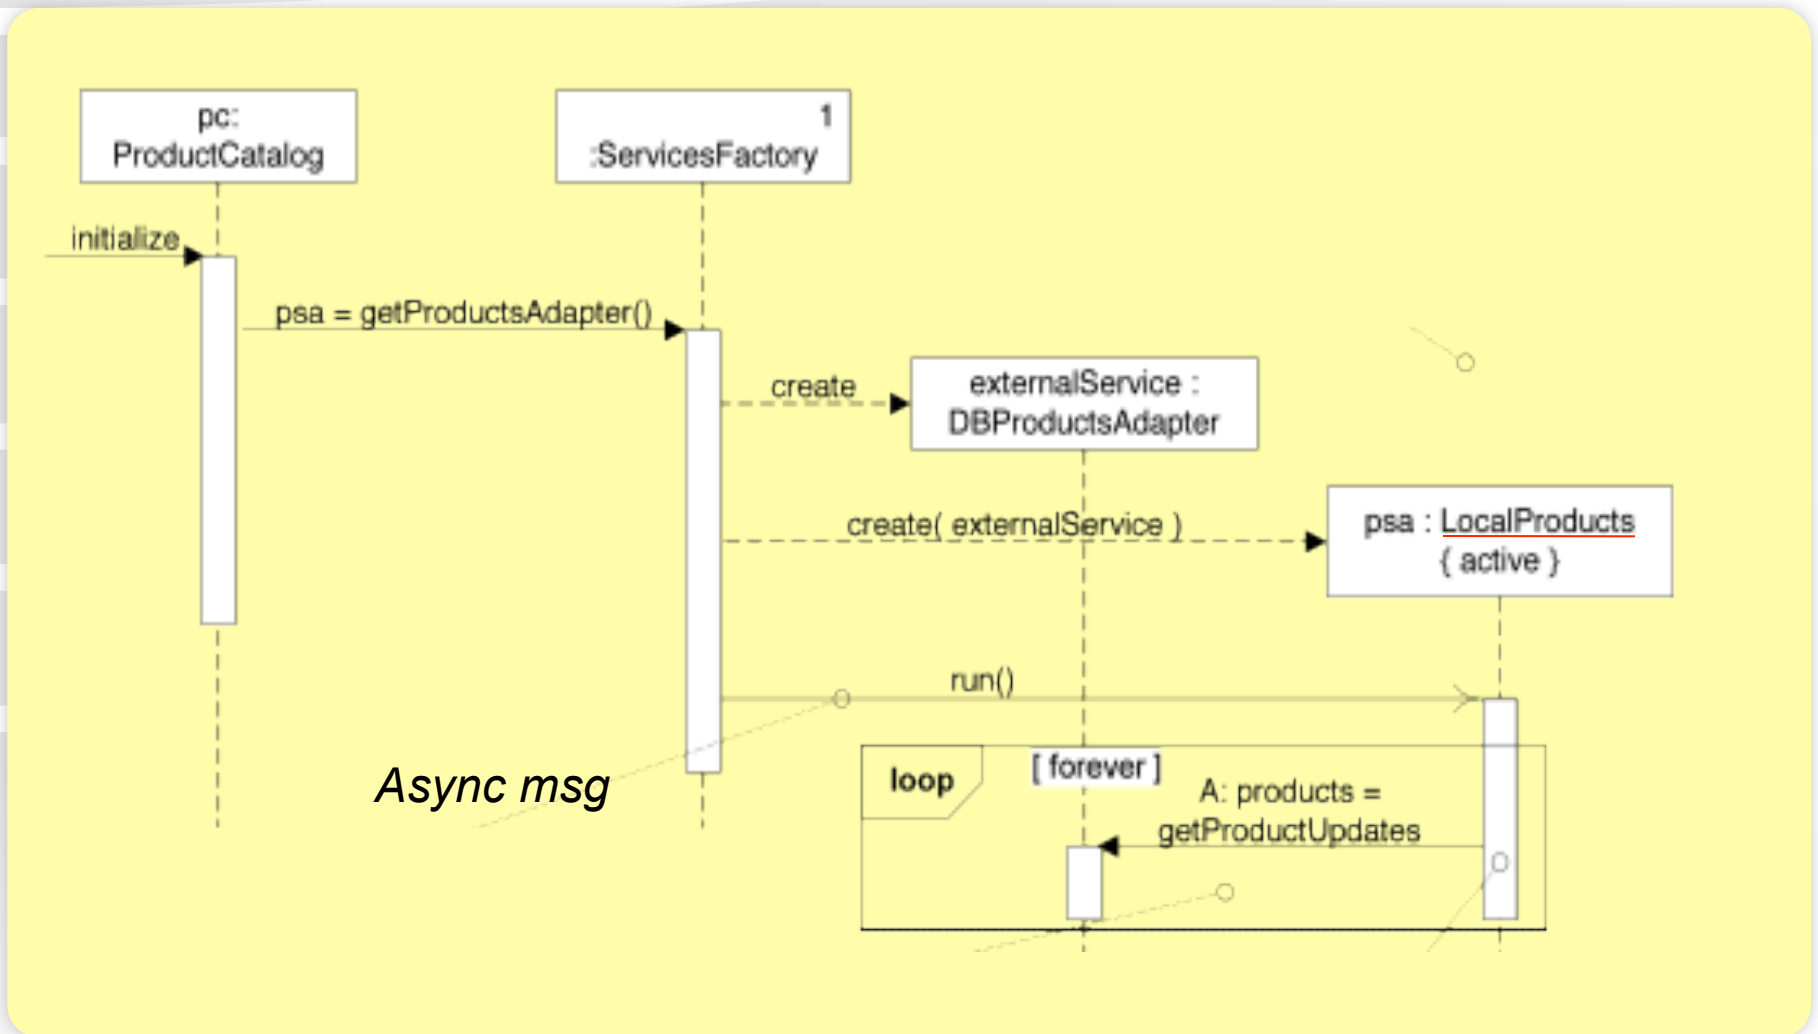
pc:
ProductCatalog

1
:ServicesFactory

initialize

psa = getProductsAdapter()

create

externalService :
DBProductsAdapter

create( externalService )

psa : LocalProducts
{ active }

run()

loop

[ forever ]

A: products =
getProductUpdates

Async msg